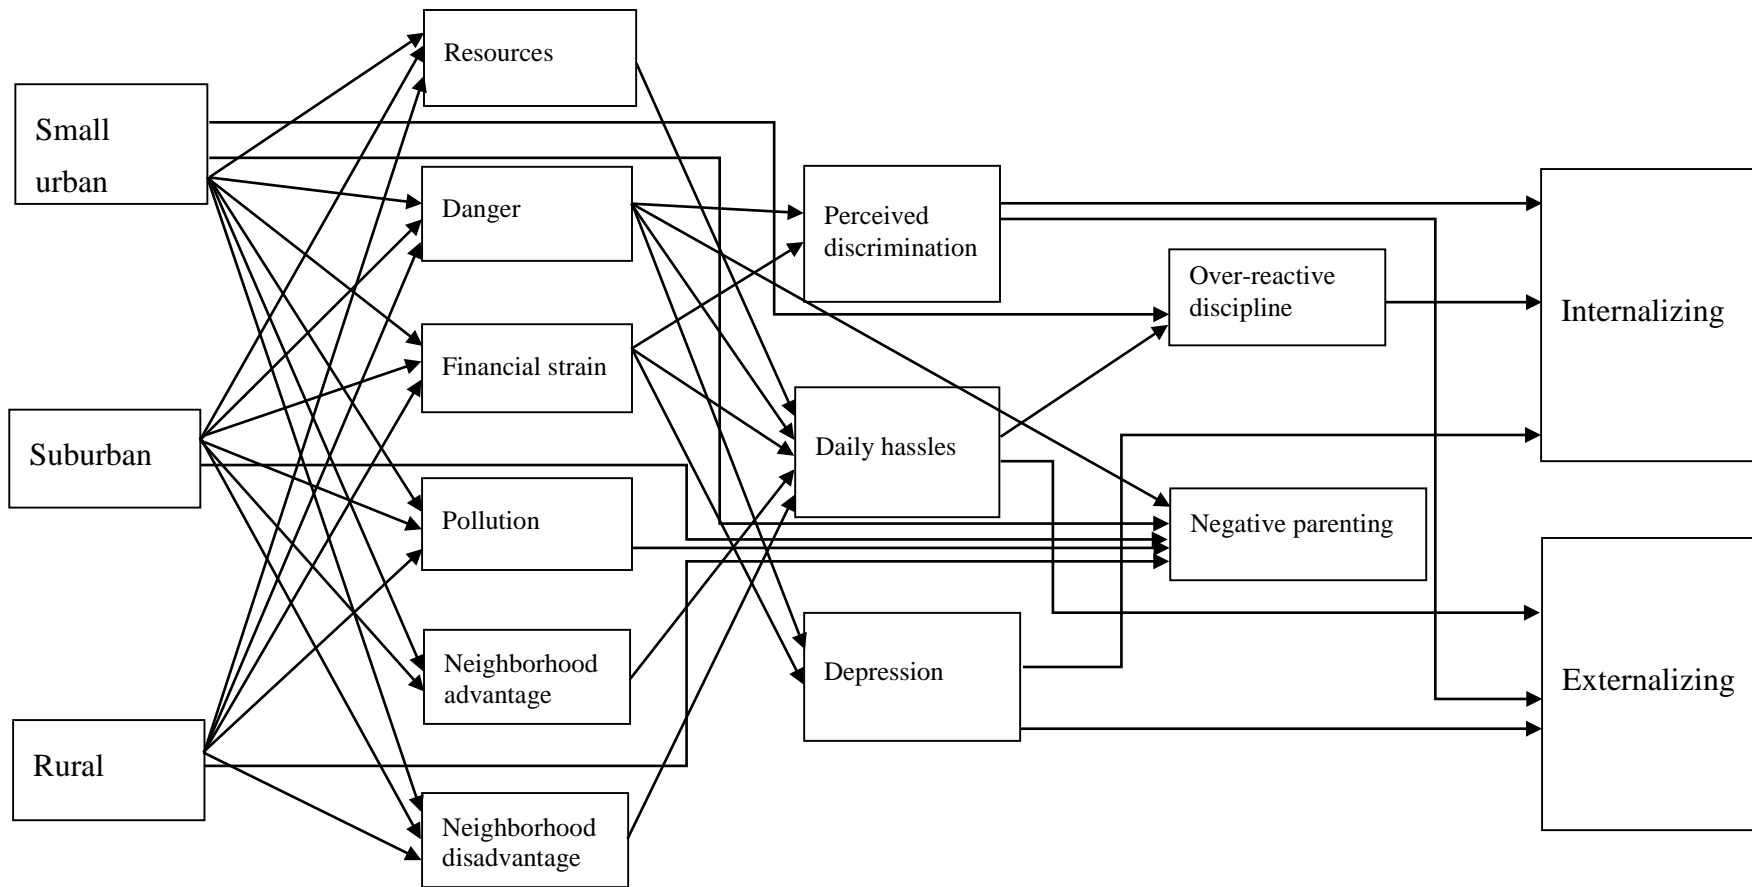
Small urban

Suburban

Rural

Resources

Danger

Financial strain

Pollution

Neighborhood advantage

Neighborhood disadvantage

Perceived discrimination

Daily hassles

Depression

Over-reactive discipline

Negative parenting

Internalizing

Externalizing